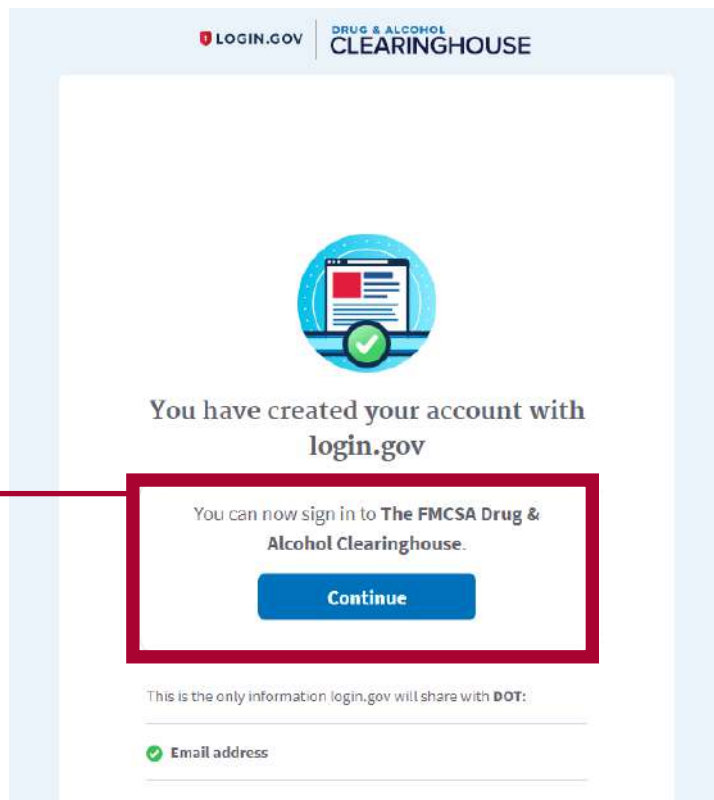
LOGIN.GOV

DRUG & ALCOHOL CLEARINGHOUSE

You have created your account with login.gov

You can now sign in to **The FMCSA Drug & Alcohol Clearinghouse**.

Continue

This is the only information login.gov will share with **DOT**:

Email address